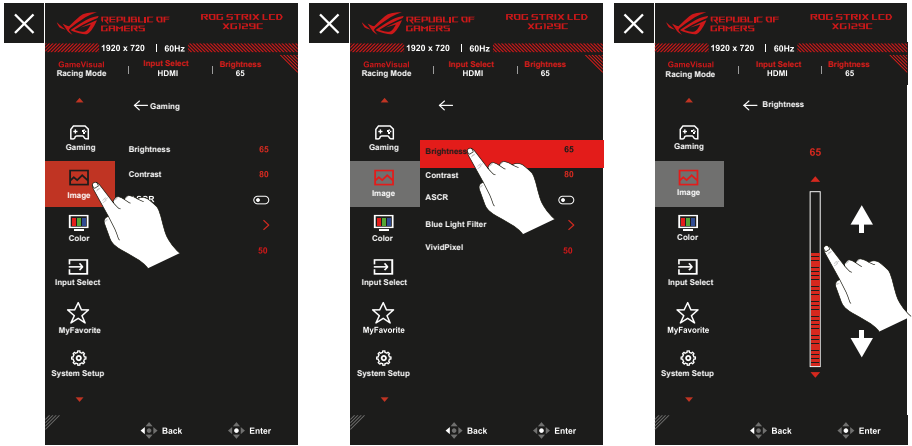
REPUBLIC OF GAMERS
ROG STRIX LCD XG129C
1920 x 720 | 60Hz
GameVisual Racing Mode | Input Select HDMI | Brightness 65

Gaming
Gaming
Image
Color
Input Select
MyFavorite
System Setup

Brightness 65
Contrast 80
ASCR
50

Back
Enter

REPUBLIC OF GAMERS
ROG STRIX LCD XG129C
1920 x 720 | 60Hz
GameVisual Racing Mode | Input Select HDMI | Brightness 65

Gaming
Image
Color
Input Select
MyFavorite
System Setup

Brightness 65
Contrast 80
ASCR
Blue Light Filter
VividPixel 50

Back
Enter

REPUBLIC OF GAMERS
ROG STRIX LCD XG129C
1920 x 720 | 60Hz
GameVisual Racing Mode | Input Select HDMI | Brightness 65

Brightness
Gaming
Image
Color
Input Select
MyFavorite
System Setup

65

Back
Enter